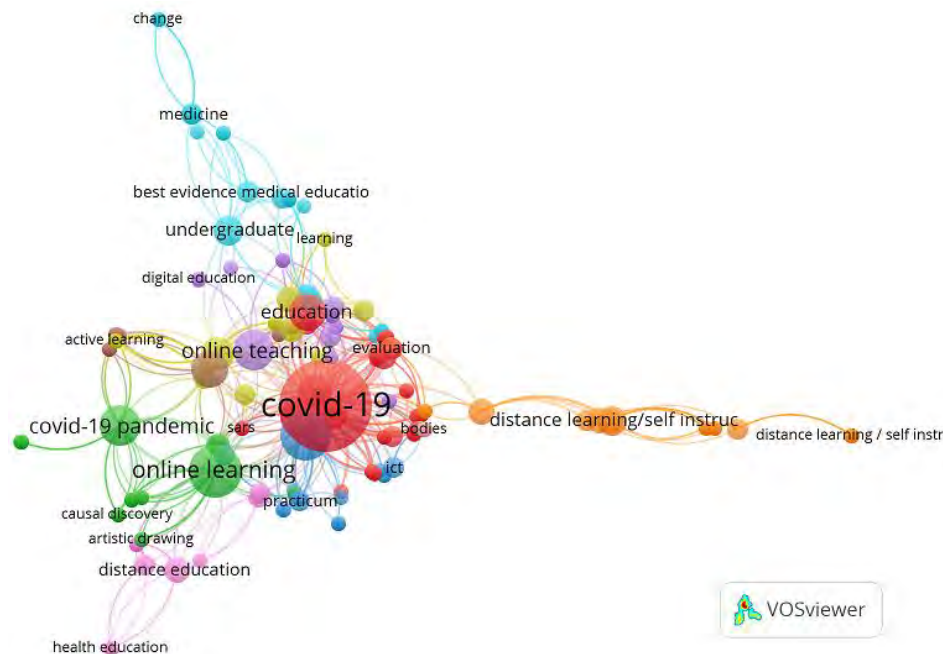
change
medicine
best evidence medical educatio
undergraduate
learning
digital education
education
active learning
online teaching
evaluation
covid-19
distance learning/self instruc
distance learning / self instr
covid-19 pandemic
sars
bodies
online learning
ict
practicum
causal discovery
artistic drawing
distance education
health education
VOSviewer